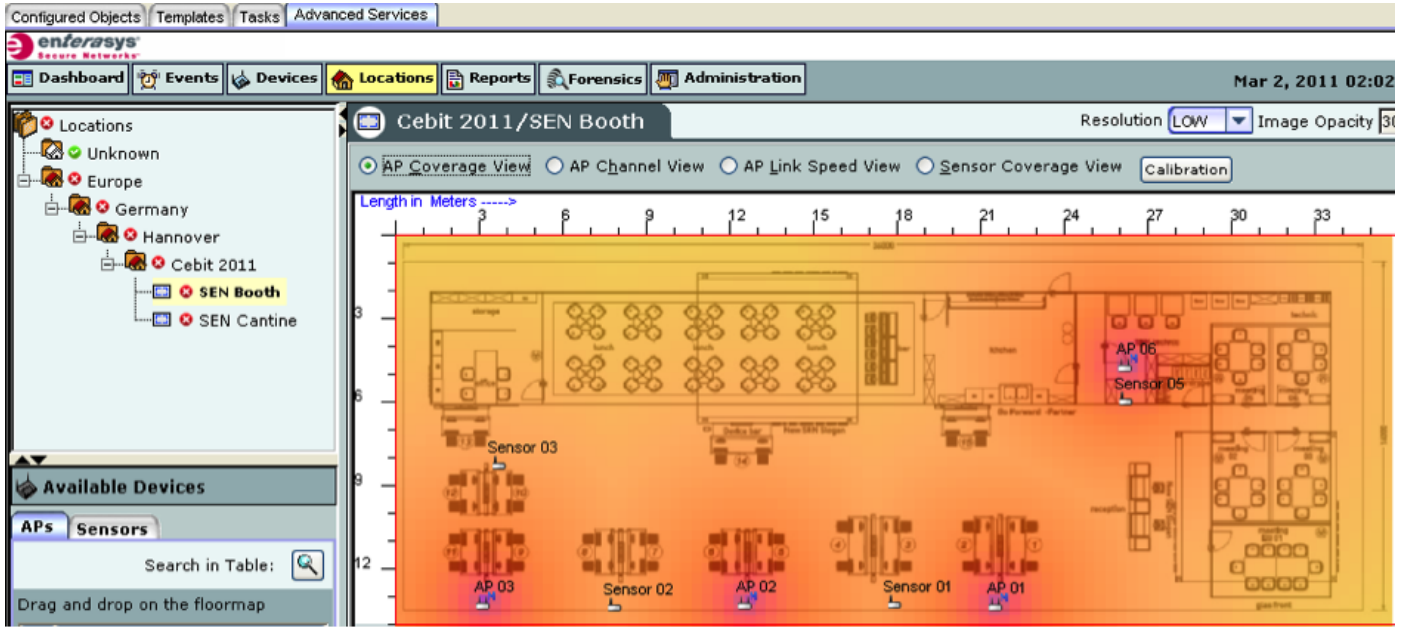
Configured Objects | Templates | Tasks | Advanced Services

enterasys
Secure Networks

Dashboard | Events | Devices | Locations | Reports | Forensics | Administration

Mar 2, 2011 02:02

Locations
Unknown
Europe
Germany
Hannover
Cebit 2011
SEN Booth
SEN Cantine

Available Devices

APs | Sensors

Search in Table:

Drag and drop on the floormap

Cebit 2011/SEN Booth

Resolution LOW Image Opacity 30

AP Coverage View | AP Channel View | AP Link Speed View | Sensor Coverage View | Calibration

Length in Meters ----->

3 6 9 12 15 18 21 24 27 30 33

3
6
9
12

AP 06
Sensor 05
Sensor 03
AP 03
Sensor 02
AP 02
Sensor 01
AP 01